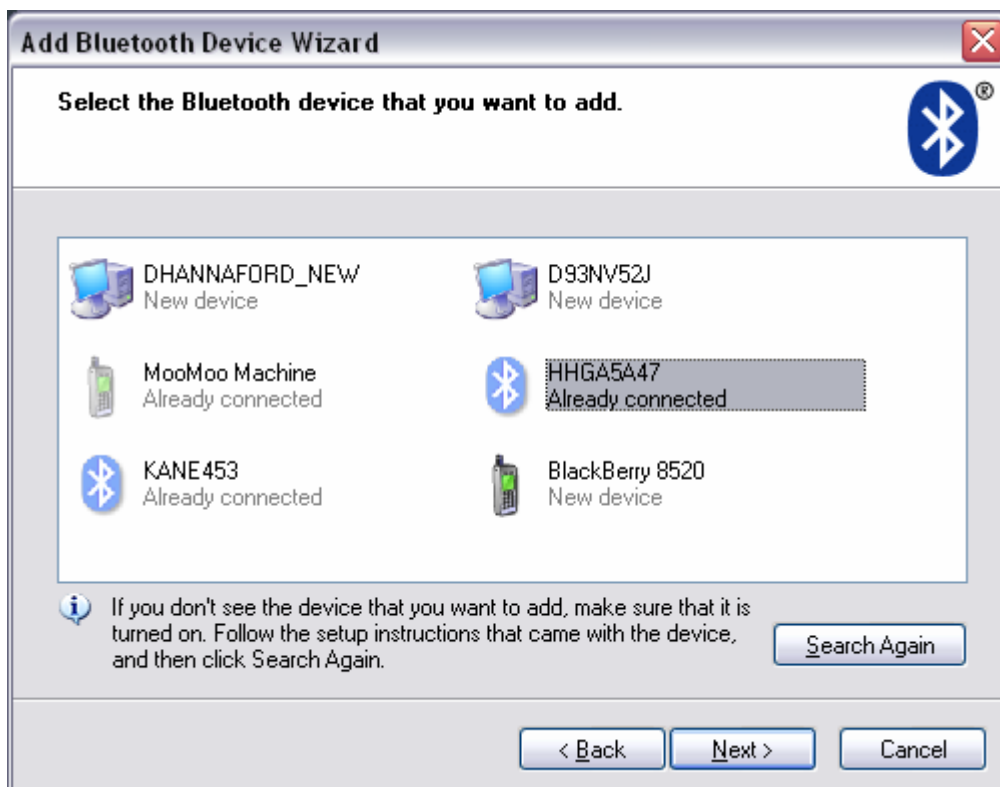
Add Bluetooth Device Wizard

Select the Bluetooth device that you want to add.

®

DHANNAFORD_NEW
New device

D93NV52J
New device

MooMoo Machine
Already connected

HHGA5A47
Already connected

KANE453
Already connected

BlackBerry 8520
New device

If you don't see the device that you want to add, make sure that it is turned on. Follow the setup instructions that came with the device, and then click Search Again.

Search Again

< Back

Next >

Cancel